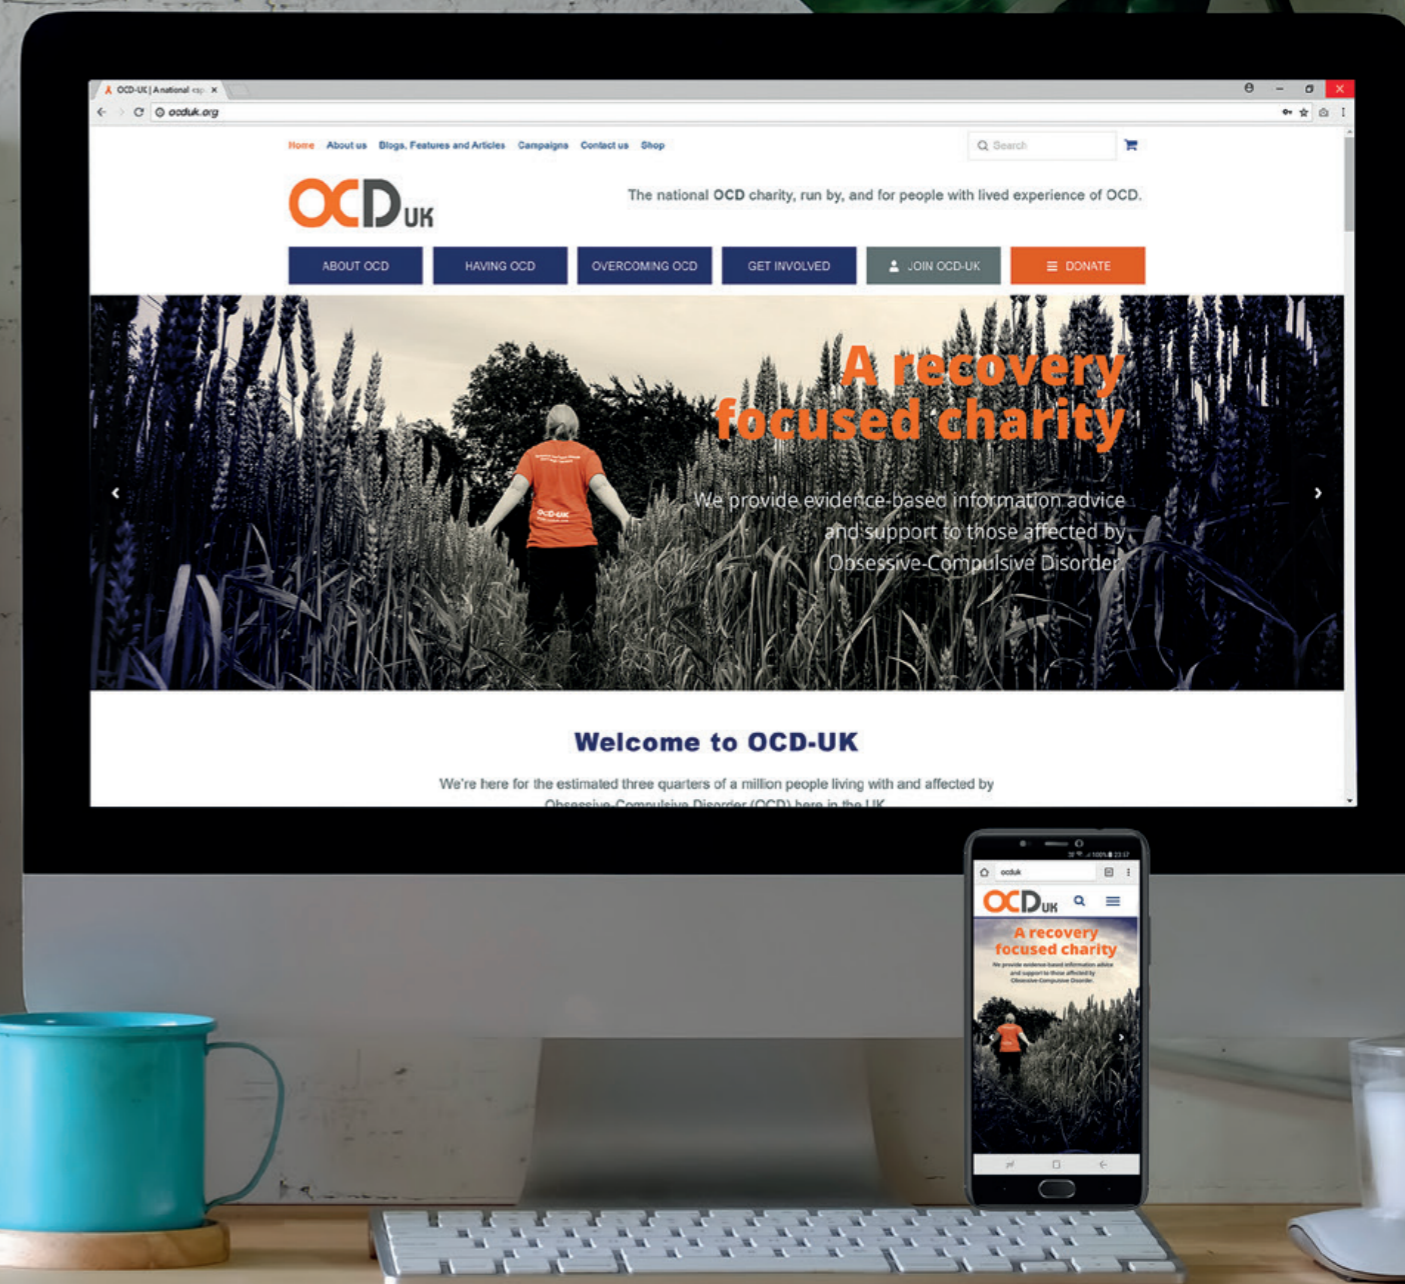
OCD-UK | A national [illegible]

ocduk.org

Home About us Blogs, Features and Articles Campaigns Contact us Shop

Search

OCD UK

The national OCD charity, run by, and for people with lived experience of OCD.

ABOUT OCD HAVING OCD OVERCOMING OCD GET INVOLVED JOIN OCD-UK DONATE

A recovery focused charity

We provide evidence-based information advice and support to those affected by Obsessive-Compulsive Disorder.

OCD-UK

Welcome to OCD-UK

We're here for the estimated three quarters of a million people living with and affected by Obsessive-Compulsive Disorder (OCD) here in the UK.

ocduk

OCD UK

A recovery focused charity

We provide evidence-based information advice and support to those affected by Obsessive-Compulsive Disorder.